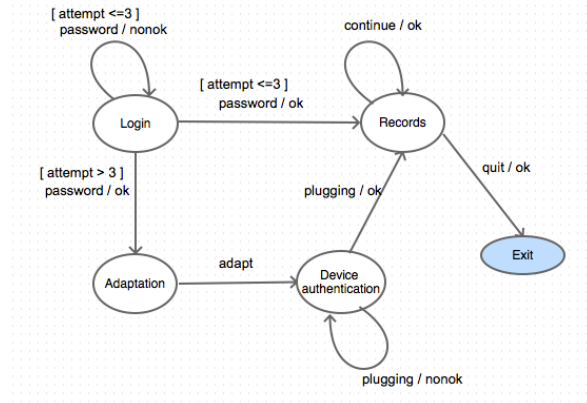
[ attempt <=3 ]
password / nonok

continue / ok

[ attempt <=3 ]
password / ok

Login

Records

[ attempt > 3 ]
password / ok

plugging / ok

quit / ok

Exit

adapt

Adaptation

Device authentication

plugging / nonok